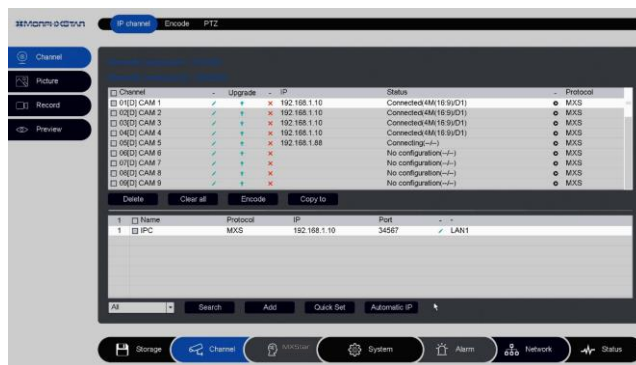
IP channel Encode PTZ

Channel
Picture
Record
Preview

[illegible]
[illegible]

| Channel | - | Upgrade | - | IP | Status | - | Protocol |
|---|---|---|---|---|---|---|---|
| 01[D] CAM 1 | | | × | 192.168.1.10 | Connected(4M(16:9)/D1) | | MXS |
| 02[D] CAM 2 | | | × | 192.168.1.10 | Connected(4M(16:9)/D1) | | MXS |
| 03[D] CAM 3 | | | × | 192.168.1.10 | Connected(4M(16:9)/D1) | | MXS |
| 04[D] CAM 4 | | | × | 192.168.1.10 | Connected(4M(16:9)/D1) | | MXS |
| 05[D] CAM 5 | | | × | 192.168.1.88 | Connecting(--/--) | | MXS |
| 06[D] CAM 6 | | | × | | No configuration(--/--) | | MXS |
| 07[D] CAM 7 | | | × | | No configuration(--/--) | | MXS |
| 08[D] CAM 8 | | | × | | No configuration(--/--) | | MXS |
| 09[D] CAM 9 | | | × | | No configuration(--/--) | | MXS |

Delete Clear all Encode Copy to

| 1 | Name | Protocol | IP | Port | - - |
|---|---|---|---|---|---|
| 1 | IPC | MXS | 192.168.1.10 | 34567 | LAN1 |

All Search Add Quick Set Automatic IP

Storage Channel MXStar System Alarm Network Status